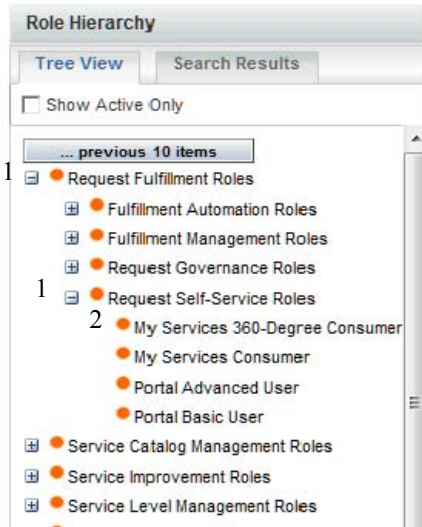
Role Hierarchy

Tree View
Search Results

Show Active Only

... previous 10 items

1 Request Fulfillment Roles
Fulfillment Automation Roles
Fulfillment Management Roles
Request Governance Roles
1 Request Self-Service Roles
2 My Services 360-Degree Consumer
My Services Consumer
Portal Advanced User
Portal Basic User
Service Catalog Management Roles
Service Improvement Roles
Service Level Management Roles